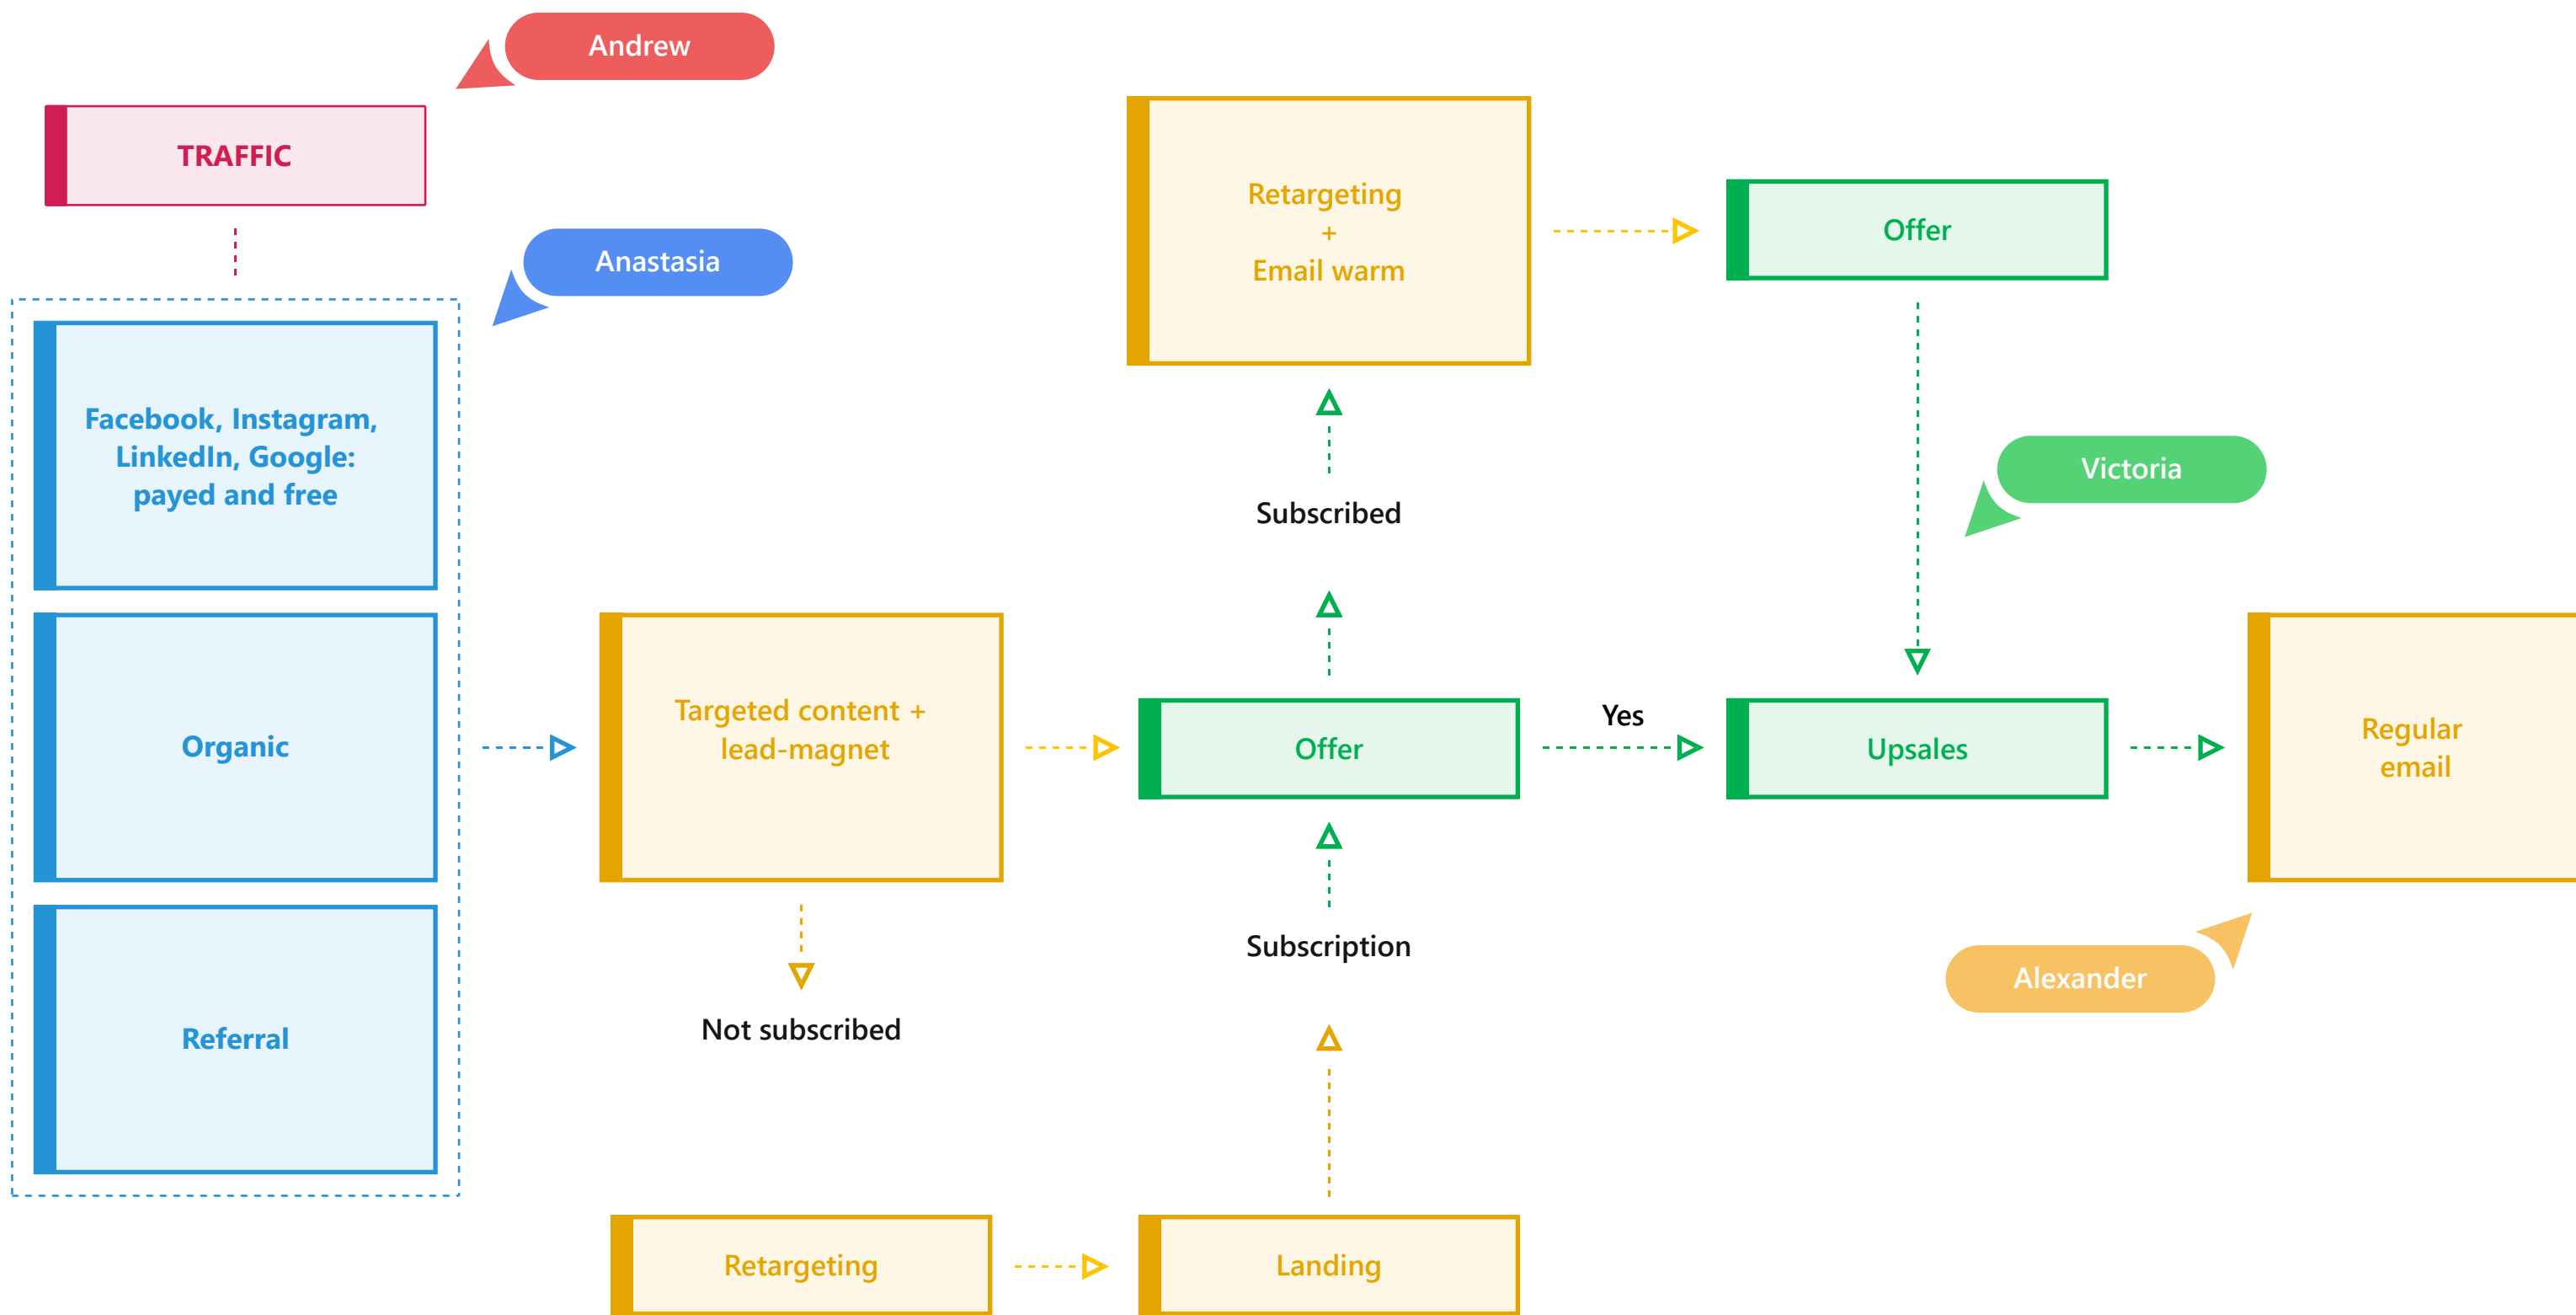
Andrew

TRAFFIC

Anastasia

Facebook, Instagram, LinkedIn, Google: payed and free

Organic

Referral

Retargeting
+
Email warm

Offer

Subscribed

Victoria

Targeted content + lead-magnet

Offer

Yes

Upsales

Regular email

Not subscribed

Subscription

Alexander

Retargeting

Landing